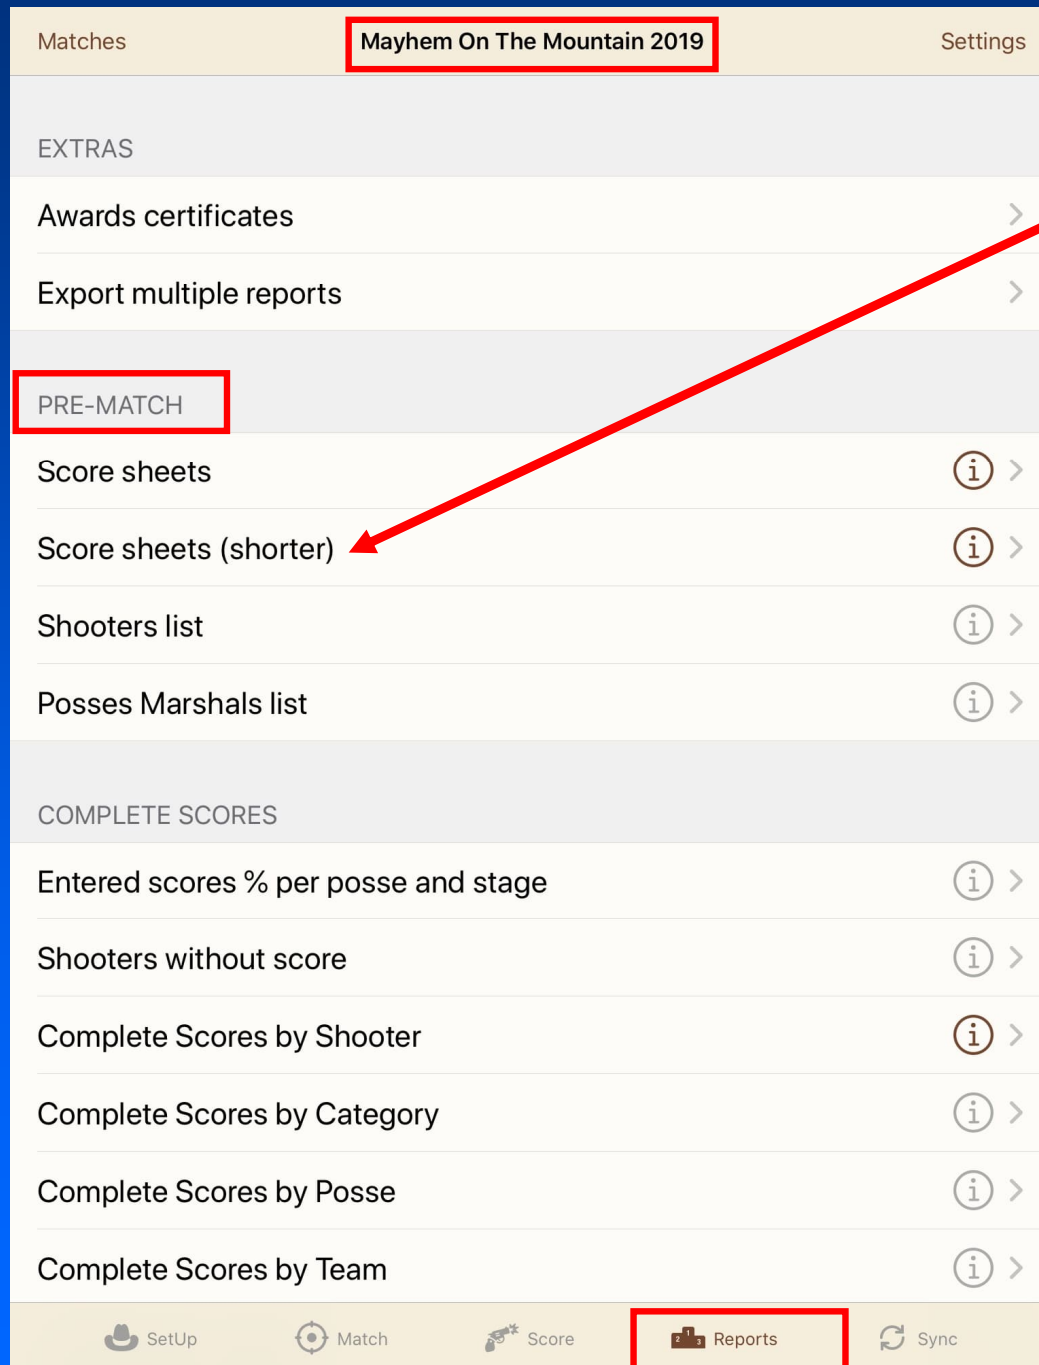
Matches
Mayhem On The Mountain 2019
Settings

EXTRAS

Awards certificates

Export multiple reports

PRE-MATCH

Score sheets

Score sheets (shorter)

Shooters list

Posses Marshals list

COMPLETE SCORES

Entered scores % per posse and stage

Shooters without score

Complete Scores by Shooter

Complete Scores by Category

Complete Scores by Posse

Complete Scores by Team

SetUp
Match
Score
Reports
Sync